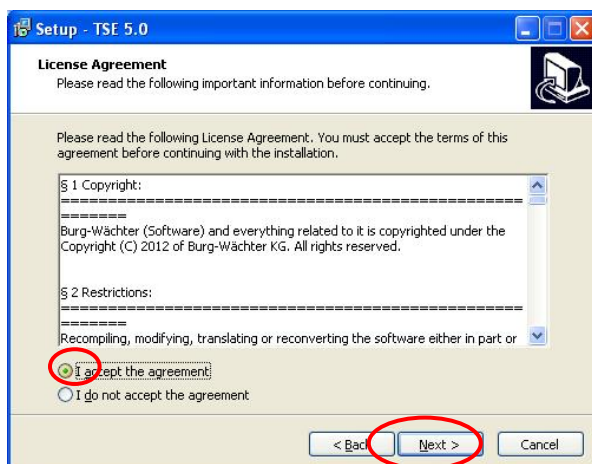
Setup - TSE 5.0

License Agreement
Please read the following important information before continuing.

Please read the following License Agreement. You must accept the terms of this agreement before continuing with the installation.

§ 1 Copyright:
=====================================================
Burg-Wächter (Software) and everything related to it is copyrighted under the Copyright (C) 2012 of Burg-Wächter KG. All rights reserved.

§ 2 Restrictions:
=====================================================
Recompiling, modifying, translating or reconverting the software either in part or

I accept the agreement
I do not accept the agreement

< Back
Next >
Cancel